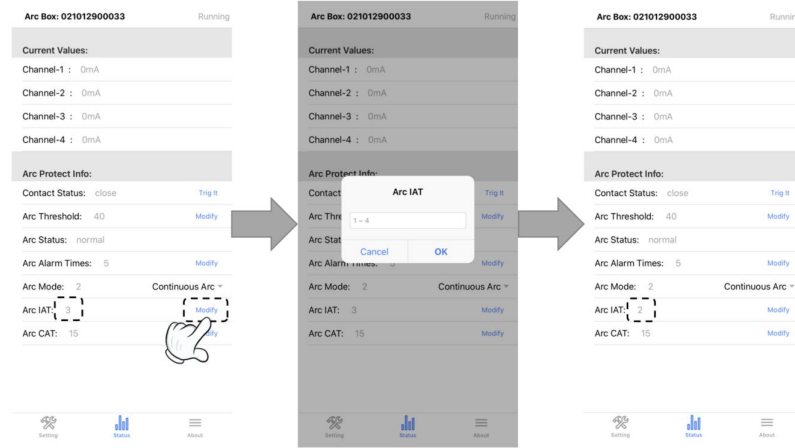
Arc Box: 021012900033 Running

Current Values:

Channel-1 : 0mA

Channel-2 : 0mA

Channel-3 : 0mA

Channel-4 : 0mA

Arc Protect Info:

Contact Status: close Trig It

Arc Threshold: 40 Modify

Arc Status: normal

Arc Alarm Times: 5 Modify

Arc Mode: 2 Continuous Arc

Arc IAT: 3 Modify

Arc CAT: 15 Modify

Setting Status About

Arc Box: 021012900033 Running

Current Values:

Channel-1 : 0mA

Channel-2 : 0mA

Channel-3 : 0mA

Channel-4 : 0mA

Arc Protect Info:

Contact Trig It

Arc Thre Modify

Arc Stat

Arc Alarm Times: 5 Modify

Arc IAT

1 ~ 4

Cancel OK

Arc Mode: 2 Continuous Arc

Arc IAT: 3 Modify

Arc CAT: 15 Modify

Setting Status About

Arc Box: 021012900033 Runnin

Current Values:

Channel-1 : 0mA

Channel-2 : 0mA

Channel-3 : 0mA

Channel-4 : 0mA

Arc Protect Info:

Contact Status: close Trig It

Arc Threshold: 40 Modify

Arc Status: normal

Arc Alarm Times: 5 Modify

Arc Mode: 2 Continuous Arc

Arc IAT: 2 Modify

Arc CAT: 15 Modify

Setting Status About